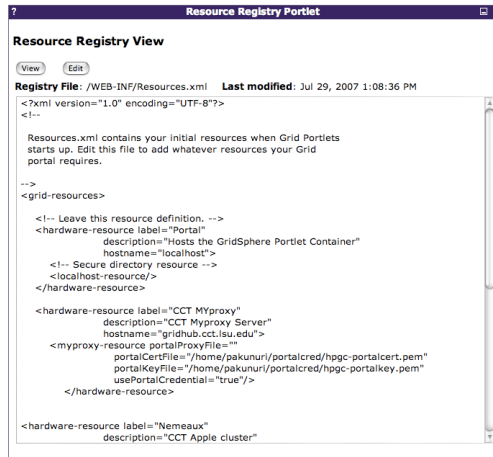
? Resource Registry Portlet

Resource Registry View

View Edit

Registry File: /WEB-INF/Resources.xml Last modified: Jul 29, 2007 1:08:36 PM

<?xml version="1.0" encoding="UTF-8"?>
<!--

Resources.xml contains your initial resources when Grid Portlets starts up. Edit this file to add whatever resources your Grid portal requires.

-->
<grid-resources>

<!-- Leave this resource definition. -->
<hardware-resource label="Portal"
description="Hosts the GridSphere Portlet Container"
hostname="localhost">
<!-- Secure directory resource -->
<localhost-resource/>
</hardware-resource>

<hardware-resource label="CCT MYproxy"
description="CCT Myproxy Server"
hostname="gridhub.cct.lsu.edu">
<myproxy-resource portalProxyFile=""
portalCertFile="/home/pakunuri/portalcred/hpgc-portalcert.pem"
portalKeyFile="/home/pakunuri/portalcred/hpgc-portalkey.pem"
usePortalCredential="true"/>
</hardware-resource>

<hardware-resource label="Nemeaux"
description="CCT Apple cluster"